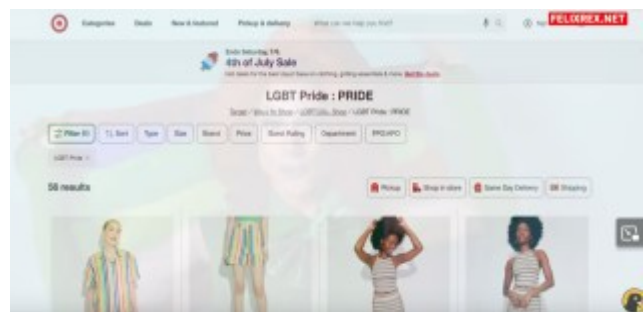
Categories Deals New & featured Pickup & delivery What can we help you find?

FELIXREX.NET

Ends Saturday 7/6
4th of July Sale
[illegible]

LGBT Pride : PRIDE

Target / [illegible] / LGBT Pride : PRIDE

Filter (1) Sort Type Size Brand Price Guest Rating Department PRIDAPO

LGBT Pride ×

58 results

Pickup Shop in store Same Day Delivery Shipping